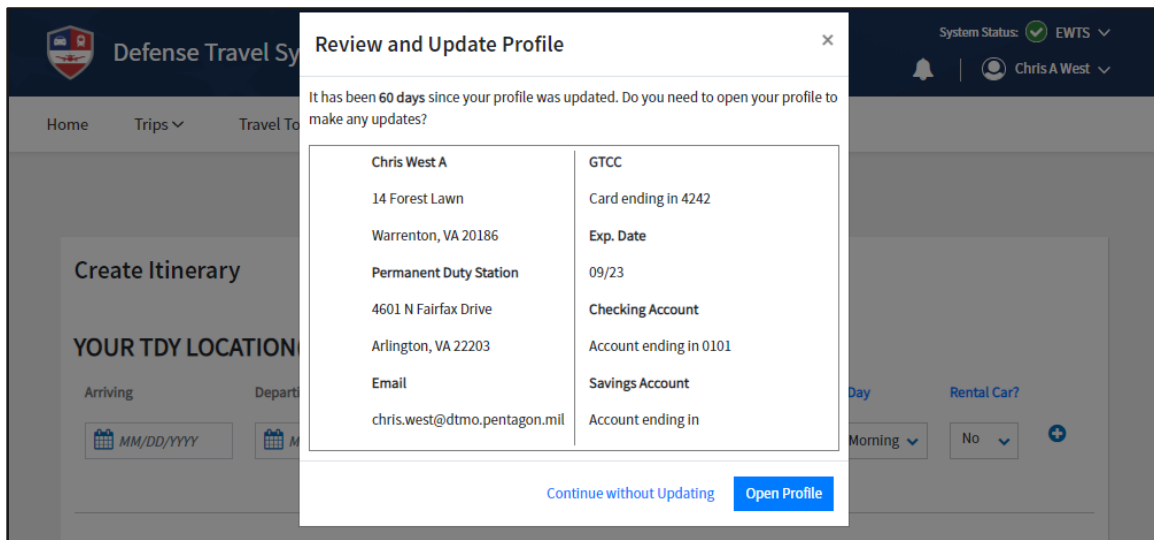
Defense Travel Sy

System Status: EWTS

Chris A West

Home Trips Travel To

Create Itinerary

YOUR TDY LOCATION

Arriving

MM/DD/YYYY

Departi

Day

Morning

Rental Car?

No

Review and Update Profile

×

It has been **60 days** since your profile was updated. Do you need to open your profile to make any updates?

| | |
|---|---|
| **Chris West A** | **GTCC** |
| 14 Forest Lawn | Card ending in 4242 |
| Warrenton, VA 20186 | **Exp. Date** |
| **Permanent Duty Station** | 09/23 |
| 4601 N Fairfax Drive | **Checking Account** |
| Arlington, VA 22203 | Account ending in 0101 |
| **Email** | **Savings Account** |
| chris.west@dtmo.pentagon.mil | Account ending in |

Continue without Updating

Open Profile